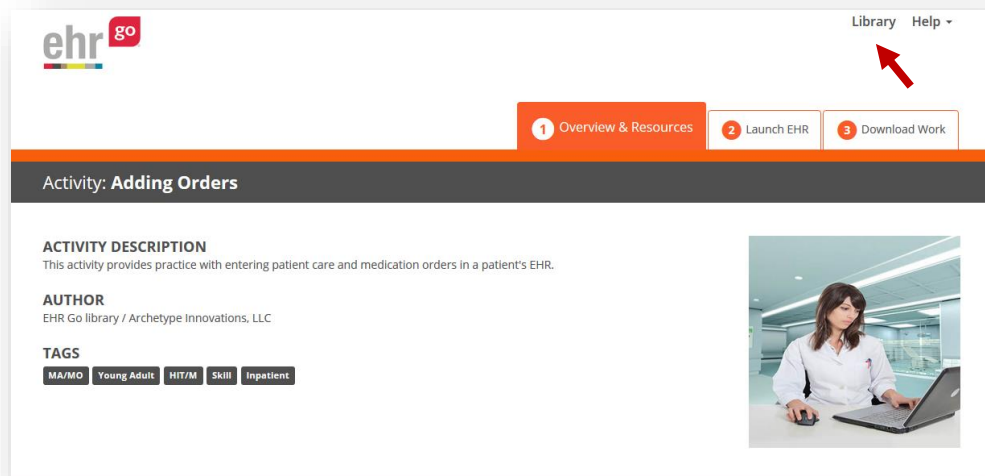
ehr go

Library Help ▾

1 Overview & Resources
2 Launch EHR
3 Download Work

Activity: **Adding Orders**

ACTIVITY DESCRIPTION
This activity provides practice with entering patient care and medication orders in a patient's EHR.

AUTHOR
EHR Go library / Archetype Innovations, LLC

TAGS
MA/MO Young Adult HIT/M Skill Inpatient